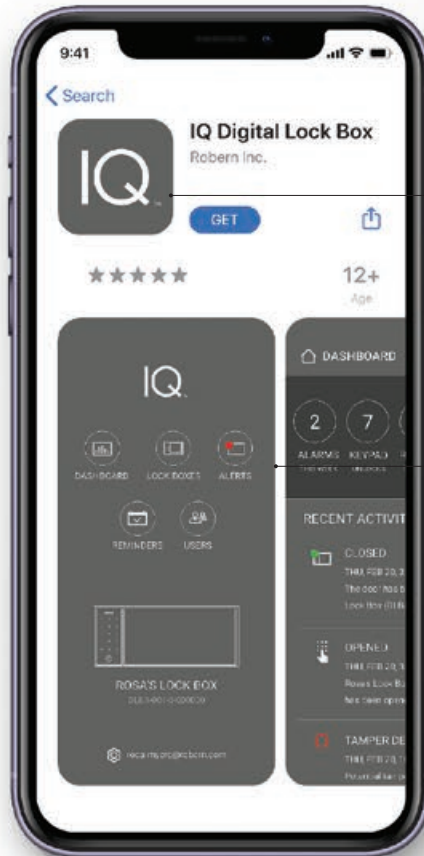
9:41

Search

IQ

IQ Digital Lock Box

Robern Inc.

GET

★★★★★

12+

Age

IQ

DASHBOARD

LOCK BOXES

ALERTS

REMINDERS

USERS

ROSA'S LOCK BOX

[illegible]

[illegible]

DASHBOARD

2

7

ALARMS

KEYPAD

RECENT ACTIVIT

CLOSED

THU FEB 20, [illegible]

The door has b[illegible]

Lock Box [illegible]

OPENED

THU FEB 20, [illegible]

Rosa's Lock B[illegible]

has been open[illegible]

TAMPER DE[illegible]

THU FEB 20, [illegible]

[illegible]